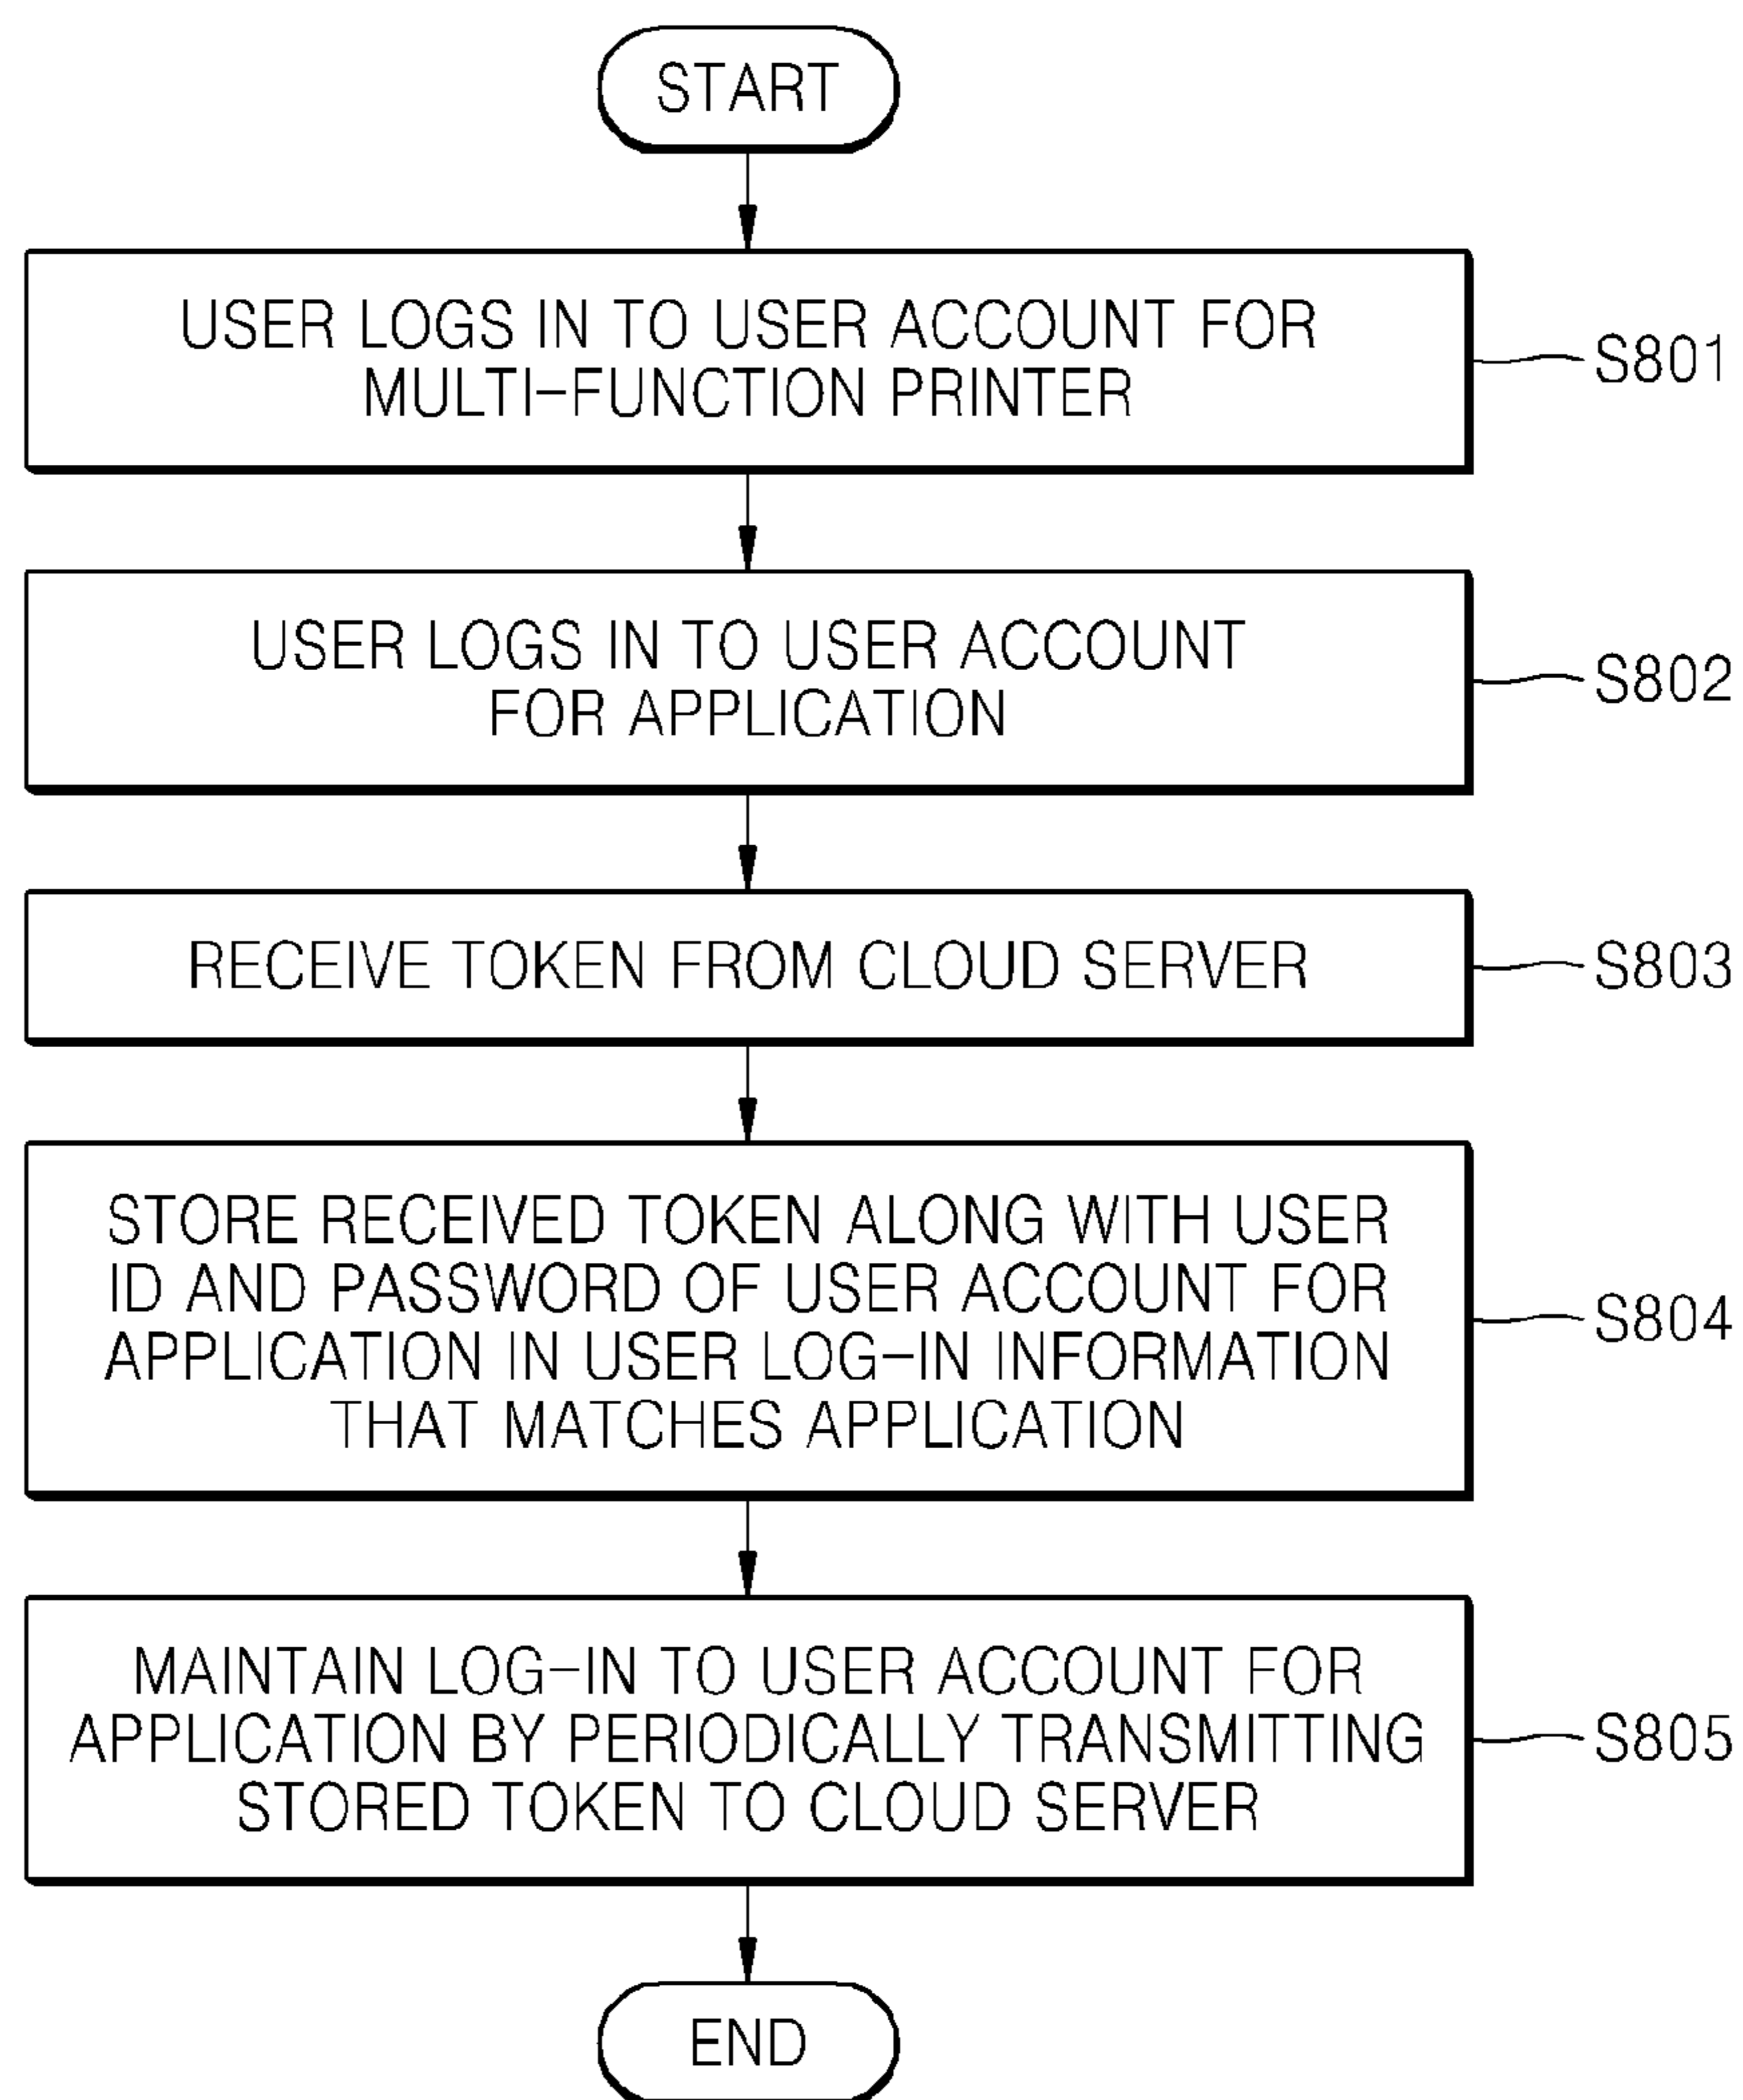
START

USER LOGS IN TO USER ACCOUNT FOR MULTI-FUNCTION PRINTER

S801

USER LOGS IN TO USER ACCOUNT FOR APPLICATION

S802

RECEIVE TOKEN FROM CLOUD SERVER

S803

STORE RECEIVED TOKEN ALONG WITH USER ID AND PASSWORD OF USER ACCOUNT FOR APPLICATION IN USER LOG-IN INFORMATION THAT MATCHES APPLICATION

S804

MAINTAIN LOG-IN TO USER ACCOUNT FOR APPLICATION BY PERIODICALLY TRANSMITTING STORED TOKEN TO CLOUD SERVER

S805

END